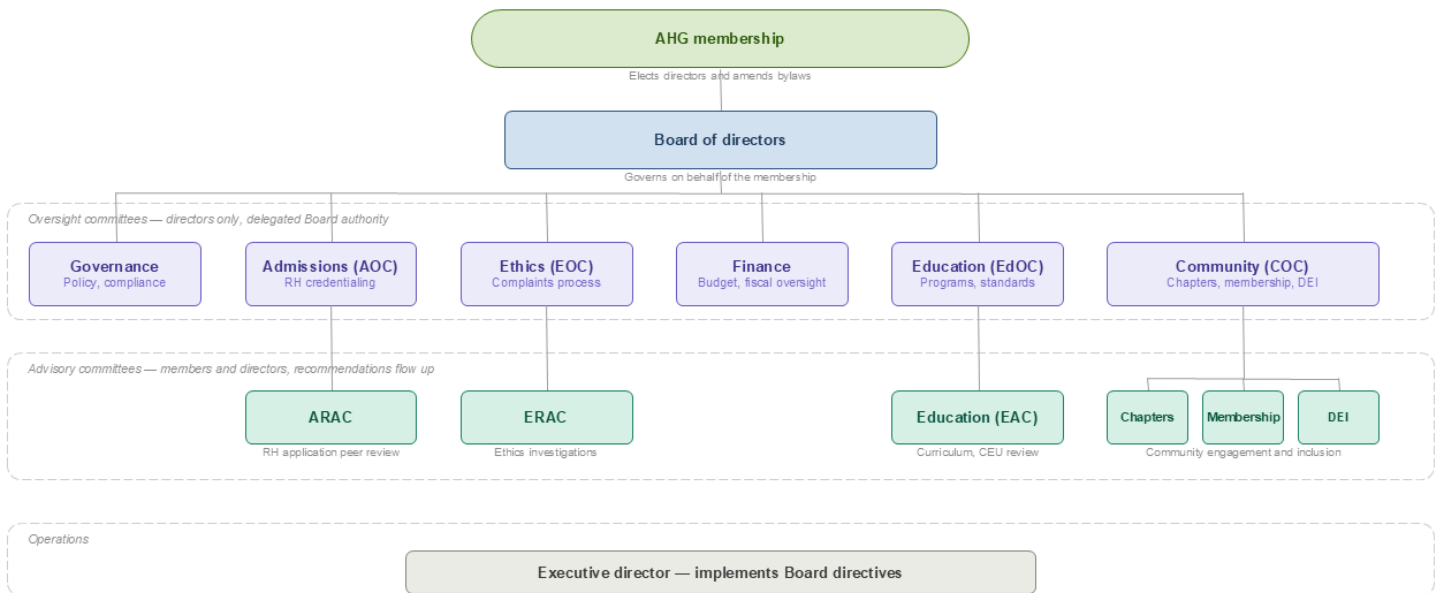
AHG membership

Elects directors and amends bylaws

Board of directors

Governs on behalf of the membership

Oversight committees — directors only, delegated Board authority

Governance
Policy, compliance

Admissions (AOC)
RH credentialing

Ethics (EOC)
Complaints process

Finance
Budget, fiscal oversight

Education (EdOC)
Programs, standards

Community (COC)
Chapters, membership, DEI

Advisory committees — members and directors, recommendations flow up

ARAC
RH application peer review

ERAC
Ethics investigations

Education (EAC)
Curriculum, CEU review

Chapters

Membership

DEI

Community engagement and inclusion

Operations

Executive director — implements Board directives